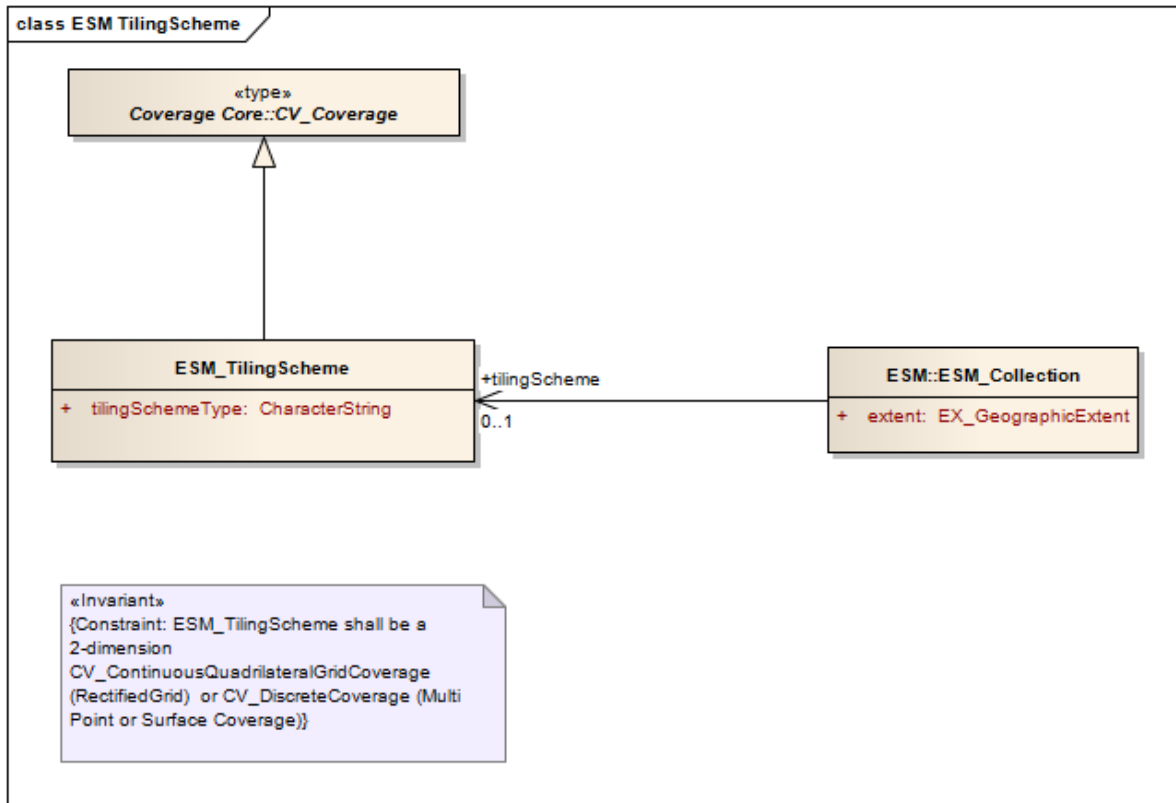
class ESM TilingScheme

«type»
Coverage Core::CV_Coverage

ESM_TilingScheme

+ tilingSchemeType: CharacterString

+tilingScheme

0..1

ESM::ESM_Collection

+ extent: EX_GeographicExtent

«Invariant»
{Constraint: ESM_TilingScheme shall be a 2-dimension CV_ContinuousQuadrilateralGridCoverage (RectifiedGrid) or CV_DiscreteCoverage (Multi Point or Surface Coverage)}